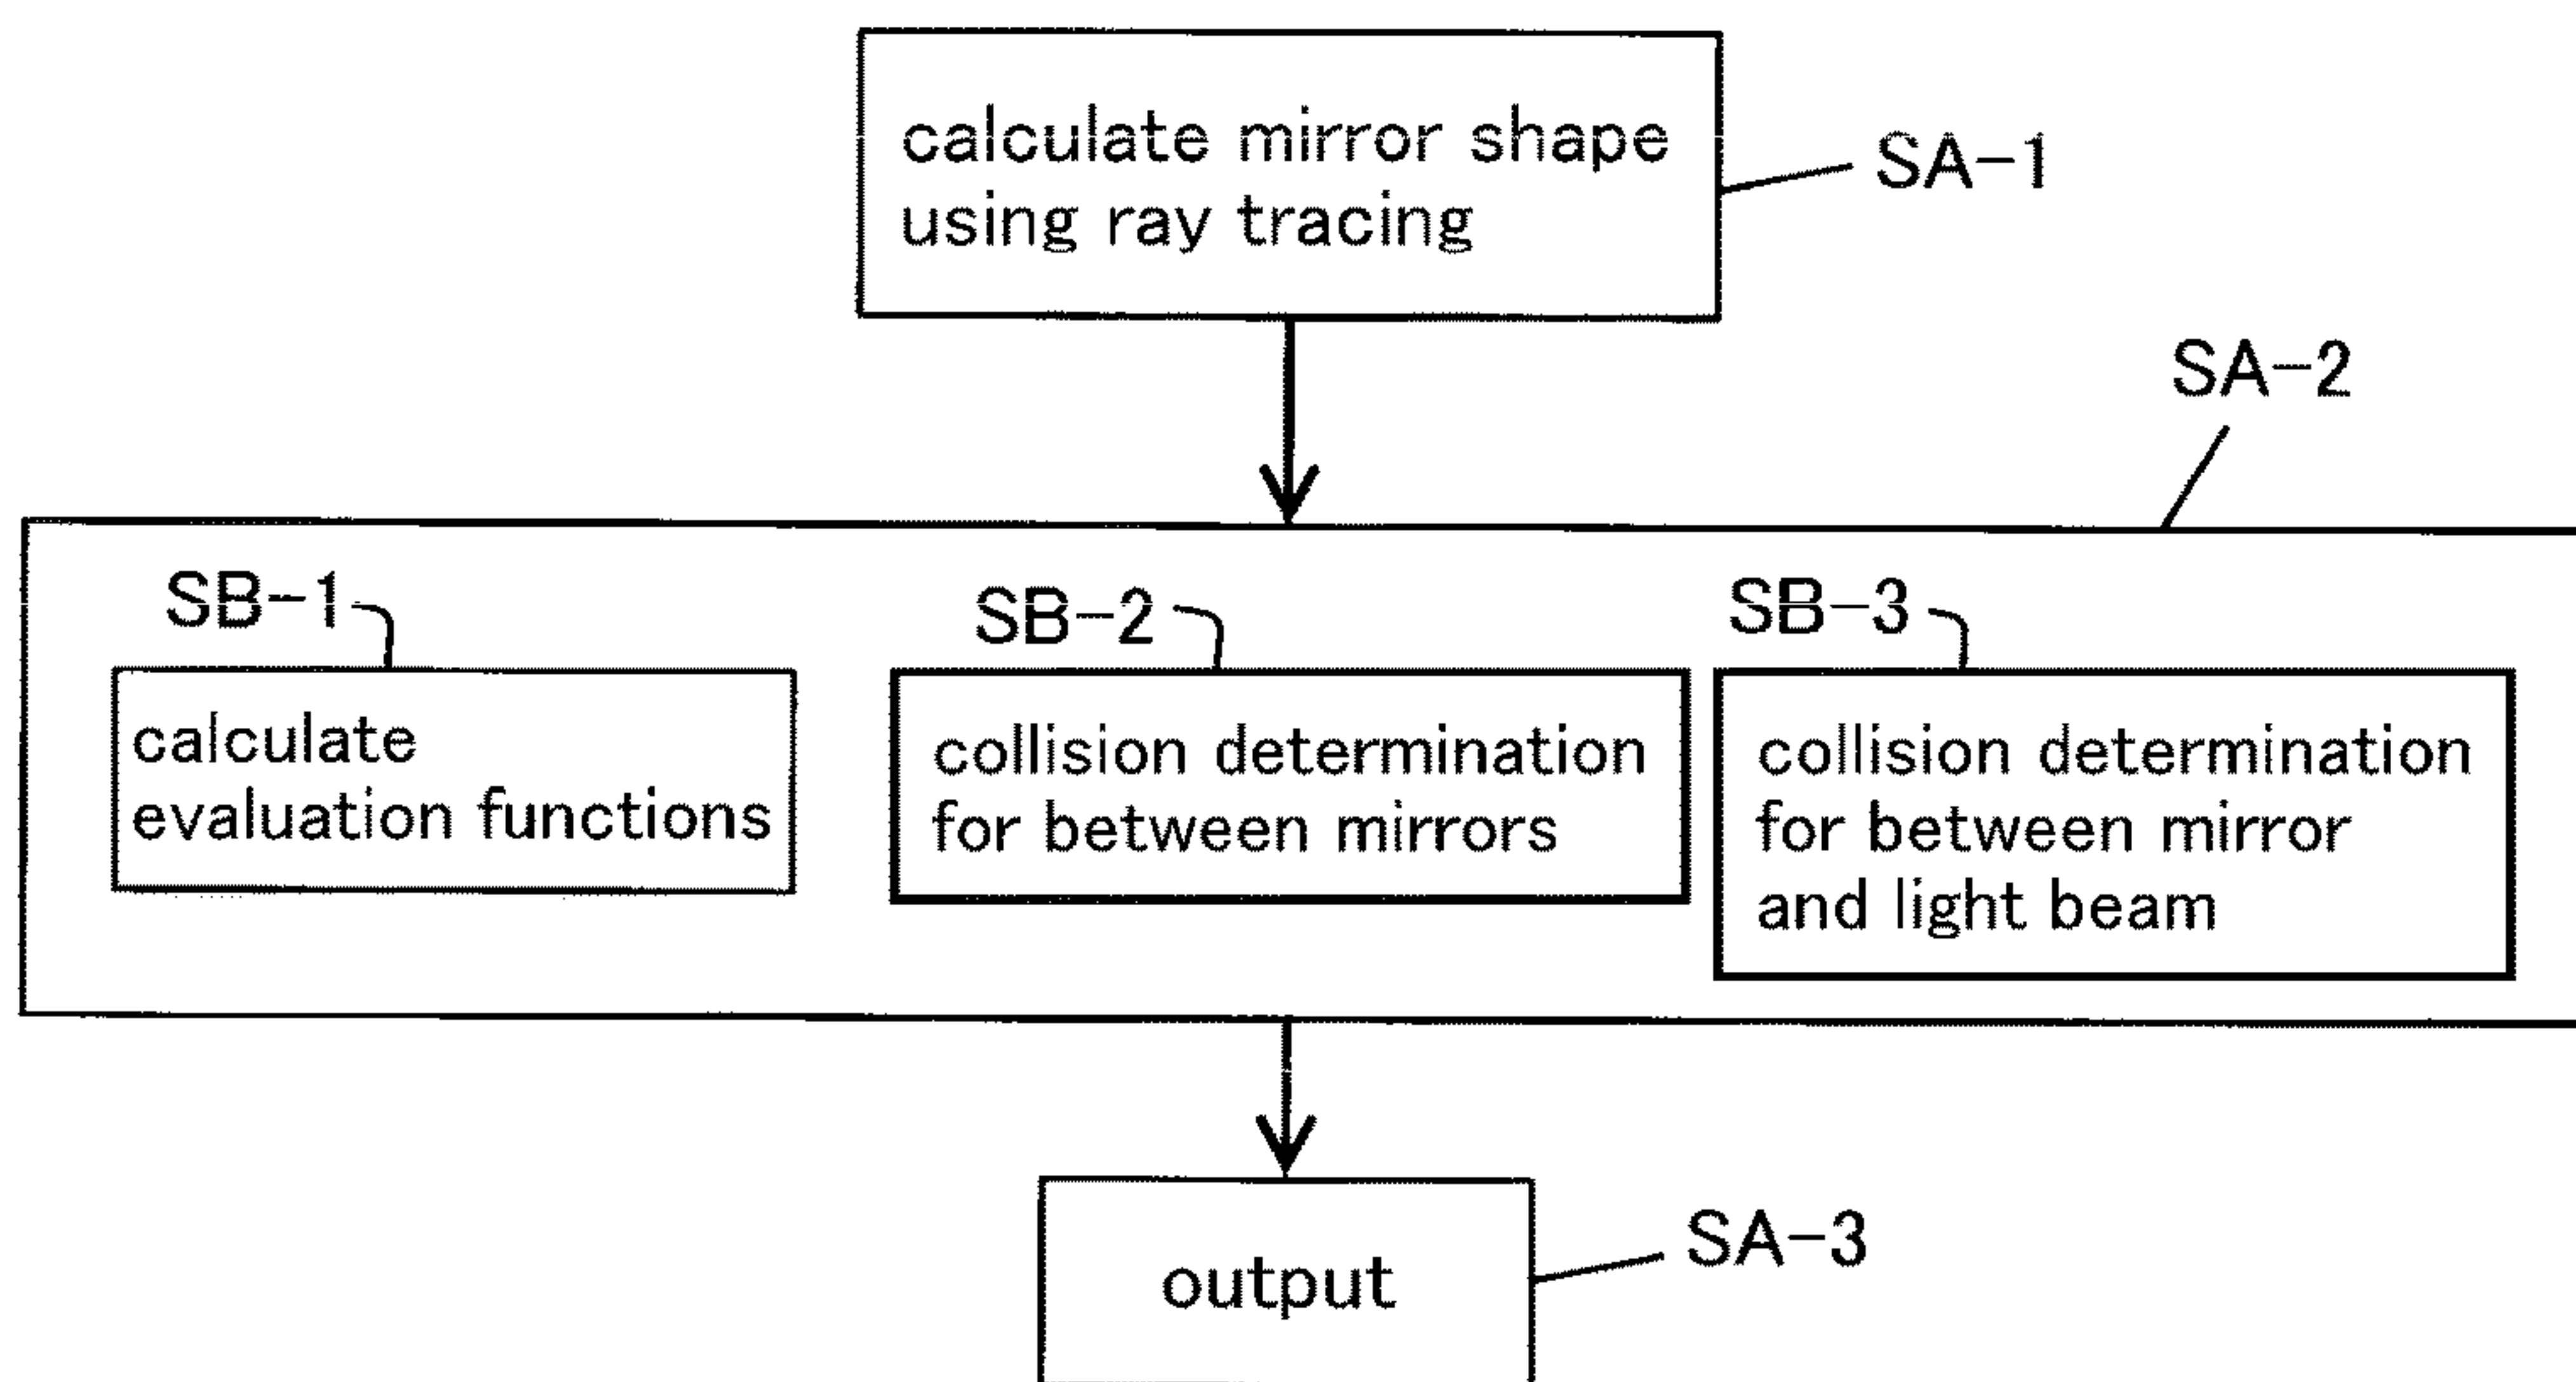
calculate mirror shape using ray tracing

SA-1

SA-2

SB-1

calculate evaluation functions

SB-2

collision determination for between mirrors

SB-3

collision determination for between mirror and light beam

output

SA-3